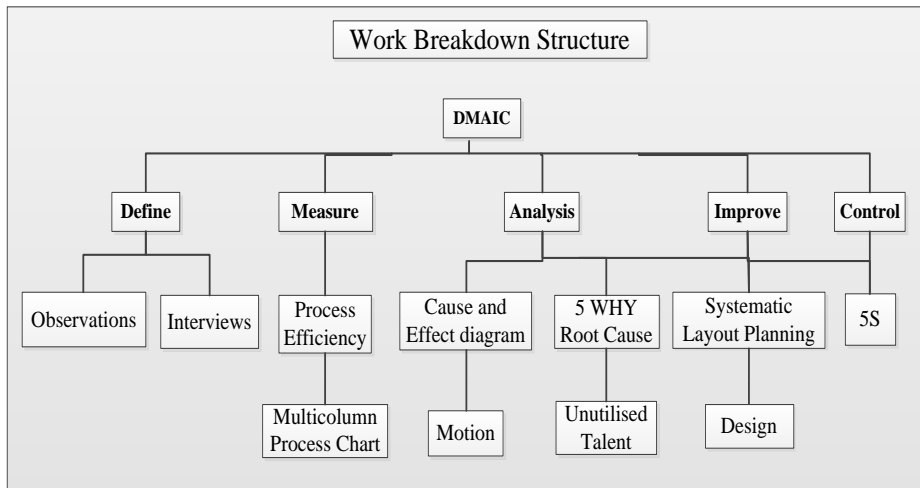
Work Breakdown Structure

DMAIC

Define

Measure

Analysis

Improve

Control

Observations

Interviews

Process Efficiency

Cause and Effect diagram

5 WHY Root Cause

Systematic Layout Planning

5S

Multicolumn Process Chart

Motion

Unutilised Talent

Design